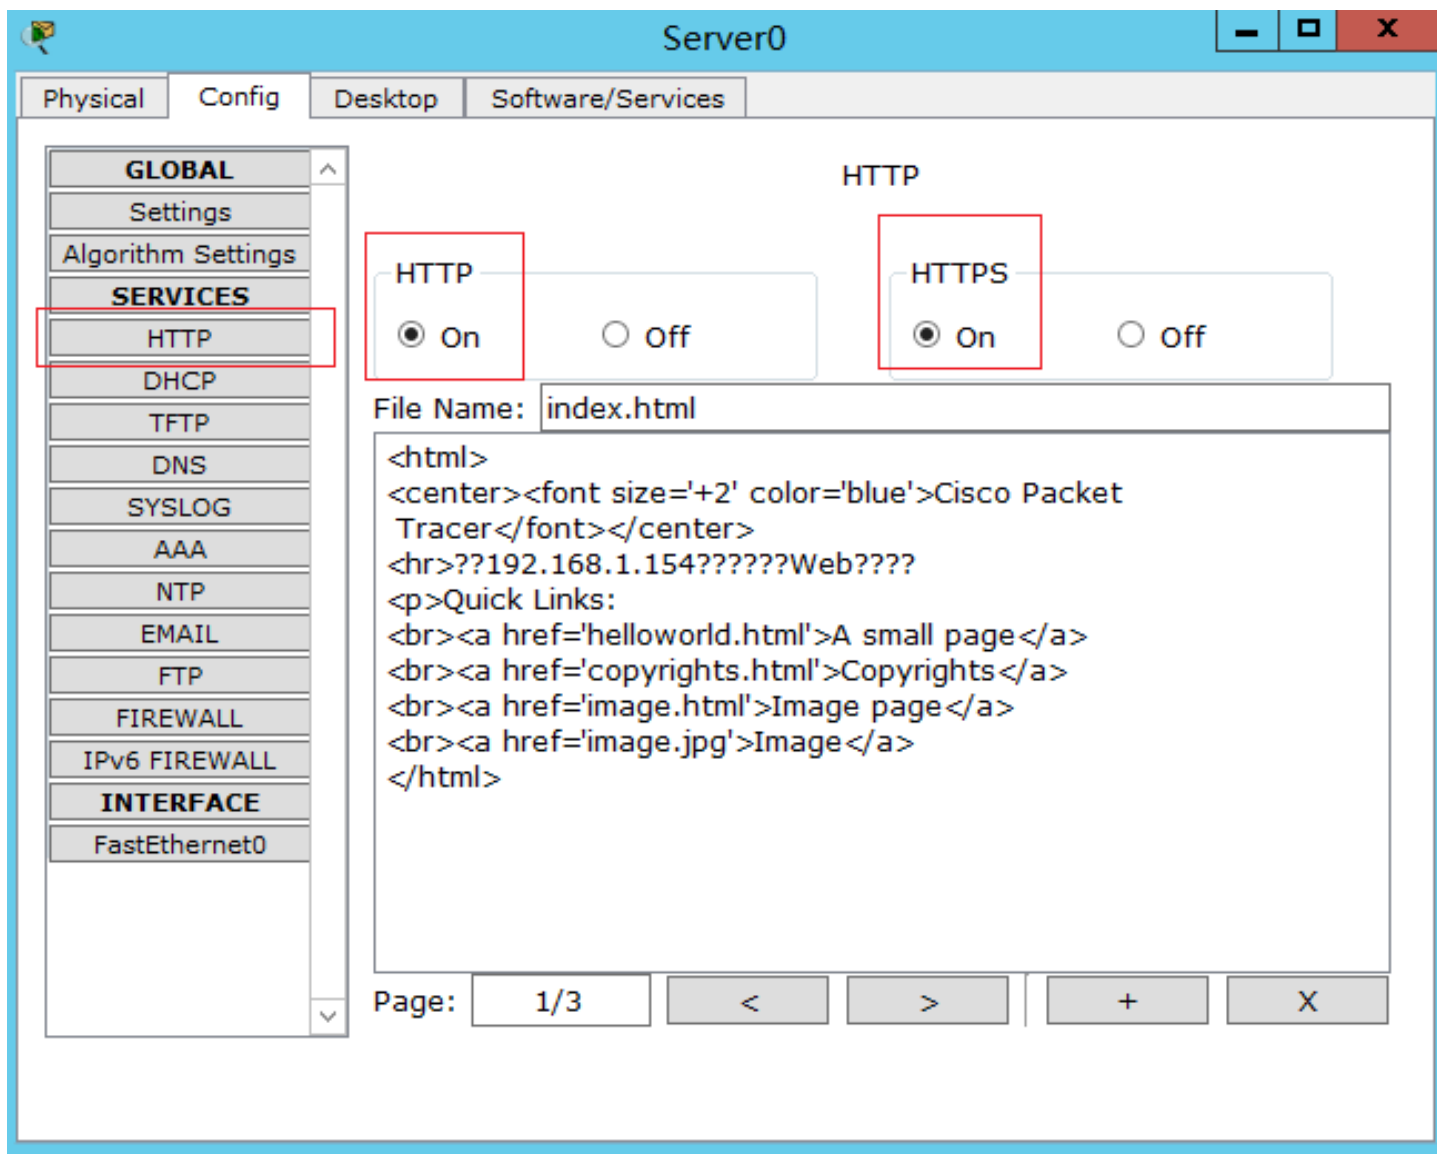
Server0

Physical
Config
Desktop
Software/Services

GLOBAL
Settings
Algorithm Settings
SERVICES
HTTP
DHCP
TFTP
DNS
SYSLOG
AAA
NTP
EMAIL
FTP
FIREWALL
IPv6 FIREWALL
INTERFACE
FastEthernet0

HTTP

HTTP
On
Off

HTTPS
On
Off

File Name: index.html

<html>
<center><font size='+2' color='blue'>Cisco Packet Tracer</font></center>
<hr>??192.168.1.154??????Web????
<p>Quick Links:
<br><a href='helloworld.html'>A small page</a>
<br><a href='copyrights.html'>Copyrights</a>
<br><a href='image.html'>Image page</a>
<br><a href='image.jpg'>Image</a>
</html>

Page: 1/3
<
>
+
X